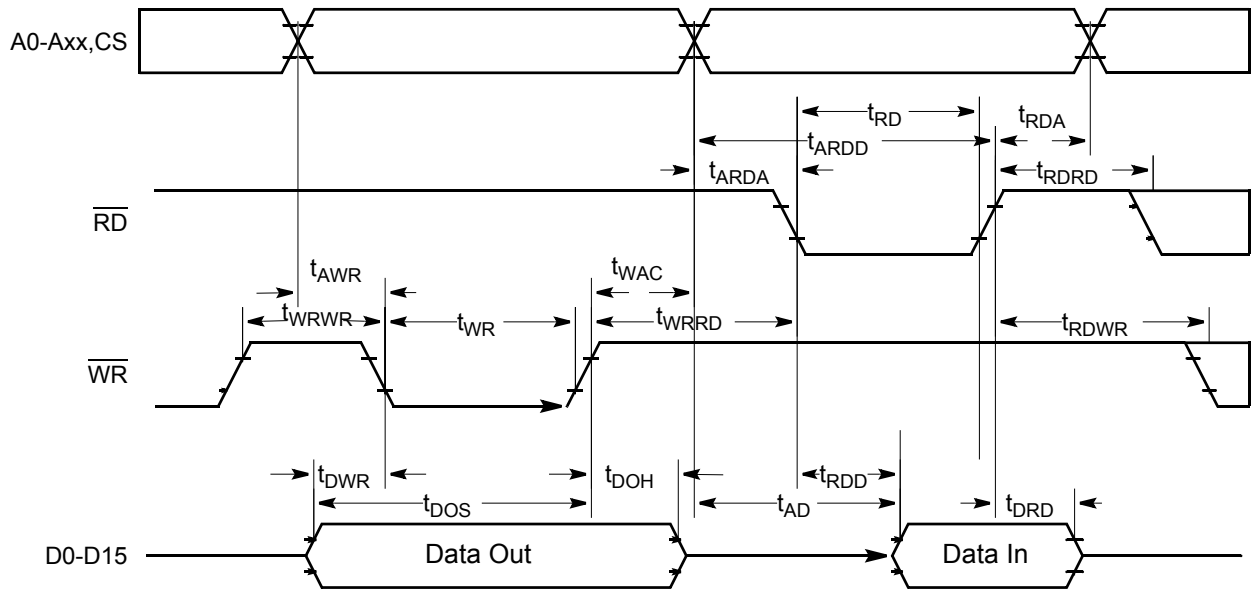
A0-Axx,CS

$t_{RD}$

$t_{RDA}$

$t_{ARDD}$

$t_{ARDA}$

$t_{RDRD}$

$\overline{RD}$

$t_{AWR}$

$t_{WAC}$

$t_{WRWR}$

$t_{WR}$

$t_{WRRD}$

$t_{RDWR}$

$\overline{WR}$

$t_{DWR}$

$t_{DOH}$

$t_{RDD}$

$t_{DOS}$

$t_{AD}$

$t_{DRD}$

D0-D15

Data Out

Data In